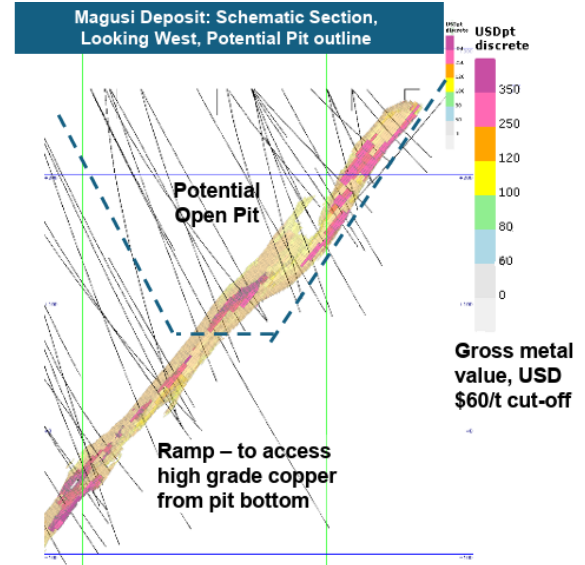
Magusi Deposit: Schematic Section, Looking West, Potential Pit outline

USDpt discrete

USDpt discrete

350

250

120

100

80

60

0

Potential Open Pit

Gross metal value, USD $60/t cut-off

Ramp – to access high grade copper from pit bottom